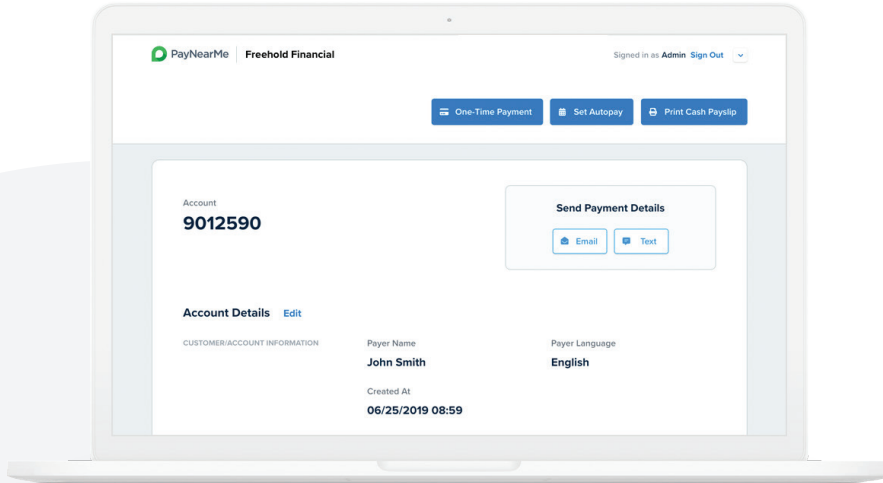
PayNearMe | Freehold Financial

Signed in as Admin Sign Out

One-Time Payment

Set Autopay

Print Cash Payslip

Account
9012590

Send Payment Details

Email

Text

Account Details Edit

CUSTOMER/ACCOUNT INFORMATION

Payer Name
John Smith

Payer Language
English

Created At
06/25/2019 08:59